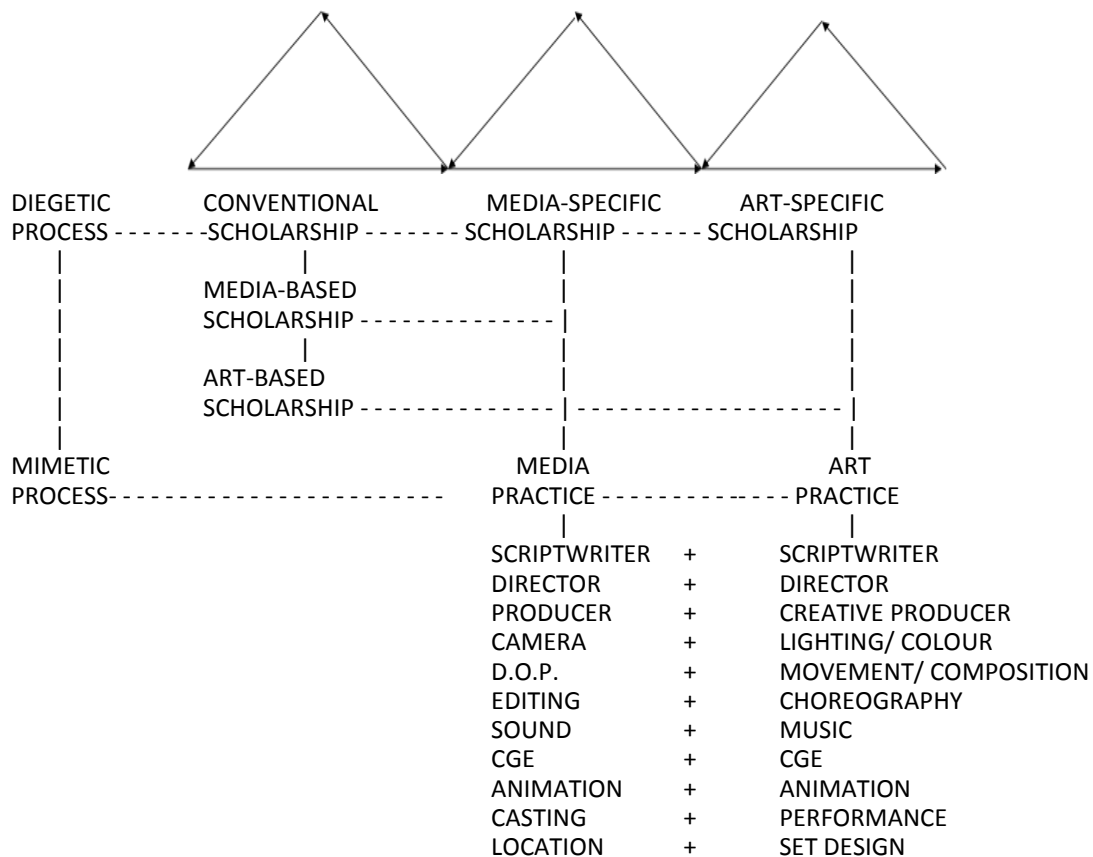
DIEGETIC PROCESS

CONVENTIONAL SCHOLARSHIP

MEDIA-SPECIFIC SCHOLARSHIP

ART-SPECIFIC SCHOLARSHIP

MEDIA-BASED SCHOLARSHIP

ART-BASED SCHOLARSHIP

MIMETIC PROCESS

MEDIA PRACTICE

ART PRACTICE

| | | |
|---|---|---|
| SCRIPTWRITER | + | SCRIPTWRITER |
| DIRECTOR | + | DIRECTOR |
| PRODUCER | + | CREATIVE PRODUCER |
| CAMERA | + | LIGHTING/ COLOUR |
| D.O.P. | + | MOVEMENT/ COMPOSITION |
| EDITING | + | CHOREOGRAPHY |
| SOUND | + | MUSIC |
| CGE | + | CGE |
| ANIMATION | + | ANIMATION |
| CASTING | + | PERFORMANCE |
| LOCATION | + | SET DESIGN |